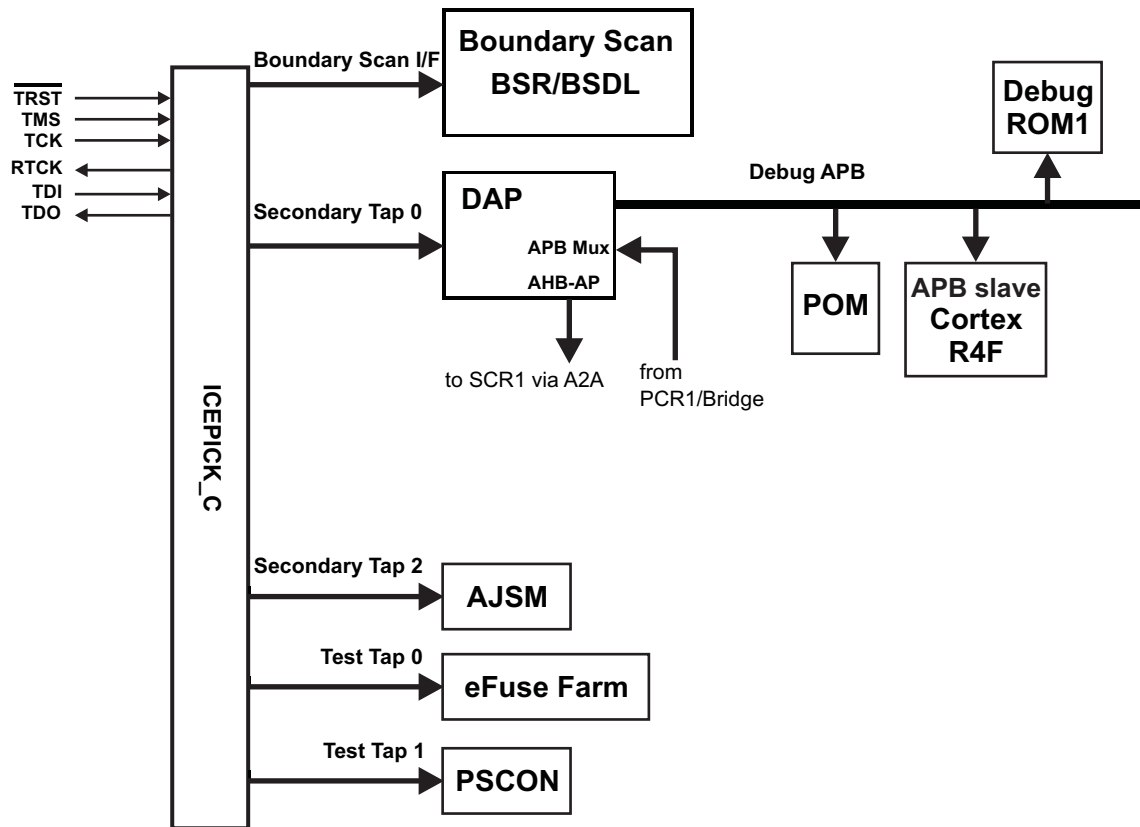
$\overline{TRST}$
TMS
TCK
RTCK
TDI
TDO

ICEPICK_C

Boundary Scan I/F
Boundary Scan
BSR/BSDL

Debug
ROM1

Debug APB

Secondary Tap 0
DAP
APB Mux
AHB-AP
to SCR1 via A2A
from
PCR1/Bridge

POM

APB slave
Cortex
R4F

Secondary Tap 2
AJSM

Test Tap 0
eFuse Farm

Test Tap 1
PSCON